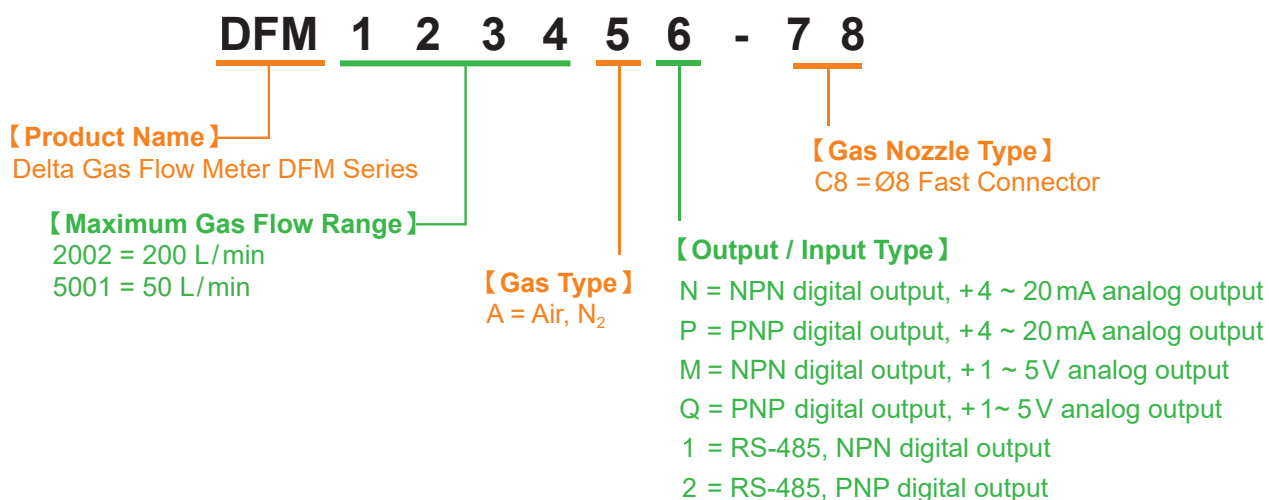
DFM 1 2 3 4 5 6 - 7 8

【Product Name】
Delta Gas Flow Meter DFM Series

【Maximum Gas Flow Range】
2002 = 200 L/min
5001 = 50 L/min

【Gas Type】
A = Air, $N_2$

【Gas Nozzle Type】
C8 = Ø8 Fast Connector

【Output / Input Type】
N = NPN digital output, +4 ~ 20 mA analog output
P = PNP digital output, +4 ~ 20 mA analog output
M = NPN digital output, +1 ~ 5V analog output
Q = PNP digital output, +1~ 5V analog output
1 = RS-485, NPN digital output
2 = RS-485, PNP digital output